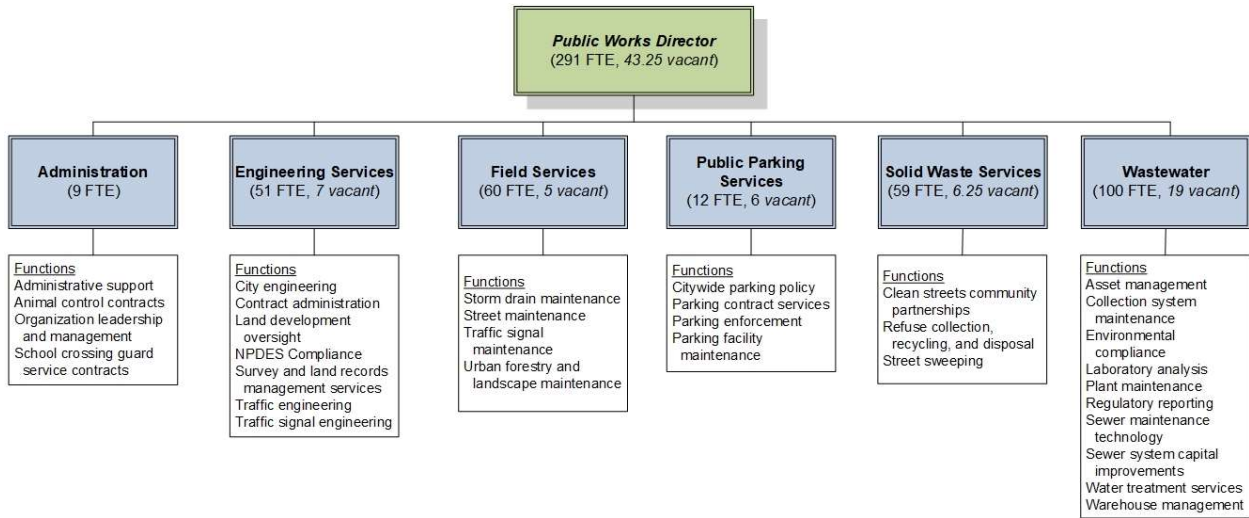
Public Works Director
(291 FTE, 43.25 vacant)

Administration
(9 FTE)

Functions
Administrative support
Animal control contracts
Organization leadership and management
School crossing guard service contracts

Engineering Services
(51 FTE, 7 vacant)

Functions
City engineering
Contract administration
Land development oversight
NPDES Compliance
Survey and land records management services
Traffic engineering
Traffic signal engineering

Field Services
(60 FTE, 5 vacant)

Functions
Storm drain maintenance
Street maintenance
Traffic signal maintenance
Urban forestry and landscape maintenance

Public Parking Services
(12 FTE, 6 vacant)

Functions
Citywide parking policy
Parking contract services
Parking enforcement
Parking facility maintenance

Solid Waste Services
(59 FTE, 6.25 vacant)

Functions
Clean streets community partnerships
Refuse collection, recycling, and disposal
Street sweeping

Wastewater
(100 FTE, 19 vacant)

Functions
Asset management
Collection system maintenance
Environmental compliance
Laboratory analysis
Plant maintenance
Regulatory reporting
Sewer maintenance technology
Sewer system capital improvements
Water treatment services
Warehouse management